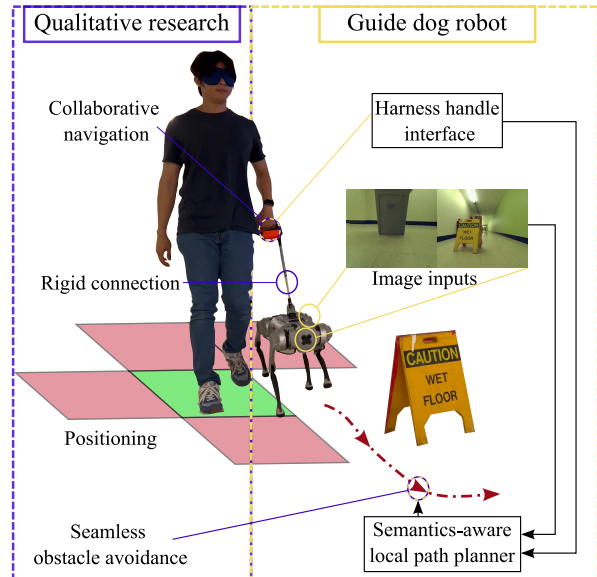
Qualitative research

Guide dog robot

Collaborative navigation

Harness handle interface

CAUTION WET FLOOR

Image inputs

Rigid connection

CAUTION WET FLOOR

Positioning

Seamless obstacle avoidance

Semantics-aware local path planner